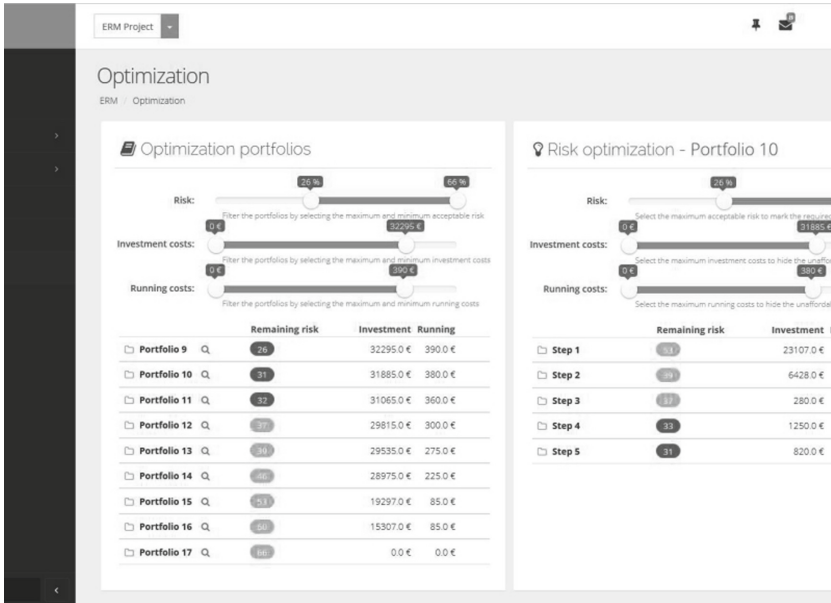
ERM Project

Optimization
ERM / Optimization

Optimization portfolios

Risk: 26 % 66 %
Filter the portfolios by selecting the maximum and minimum acceptable risk

Investment costs: 0 € 32295 €
Filter the portfolios by selecting the maximum and minimum investment costs

Running costs: 0 € 390 €
Filter the portfolios by selecting the maximum and minimum running costs

| | Remaining risk | Investment | Running |
|---|---|---|---|
| Portfolio 9 | 26 | 32295.0 € | 390.0 € |
| Portfolio 10 | 31 | 31885.0 € | 380.0 € |
| Portfolio 11 | 32 | 31065.0 € | 360.0 € |
| Portfolio 12 | 37 | 29815.0 € | 300.0 € |
| Portfolio 13 | 39 | 29535.0 € | 275.0 € |
| Portfolio 14 | 46 | 28975.0 € | 225.0 € |
| Portfolio 15 | 53 | 19297.0 € | 85.0 € |
| Portfolio 16 | 60 | 15307.0 € | 85.0 € |
| Portfolio 17 | 66 | 0.0 € | 0.0 € |

Risk optimization - Portfolio 10

Risk: 26 %
Select the maximum acceptable risk to mark the required

Investment costs: 0 € 31885 €
Select the maximum investment costs to hide the unaffo

Running costs: 0 € 380 €
Select the maximum running costs to hide the unafforda

| | Remaining risk | Investment |
|---|---|---|
| Step 1 | 53 | 23107.0 € |
| Step 2 | 39 | 6428.0 € |
| Step 3 | 37 | 280.0 € |
| Step 4 | 33 | 1250.0 € |
| Step 5 | 31 | 820.0 € |